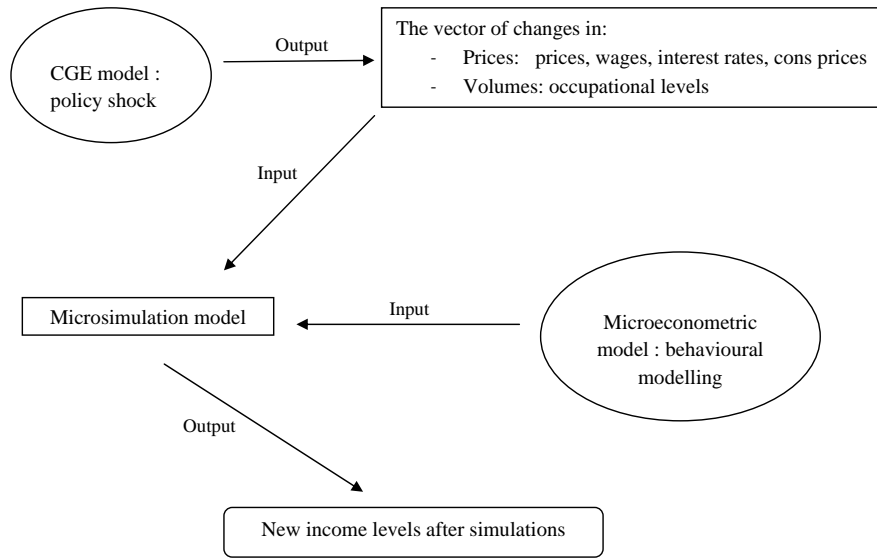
CGE model : policy shock

Output

The vector of changes in:
- Prices: prices, wages, interest rates, cons prices
- Volumes: occupational levels

Input

Microsimulation model

Input

Microeconometric model : behavioural modelling

Output

New income levels after simulations